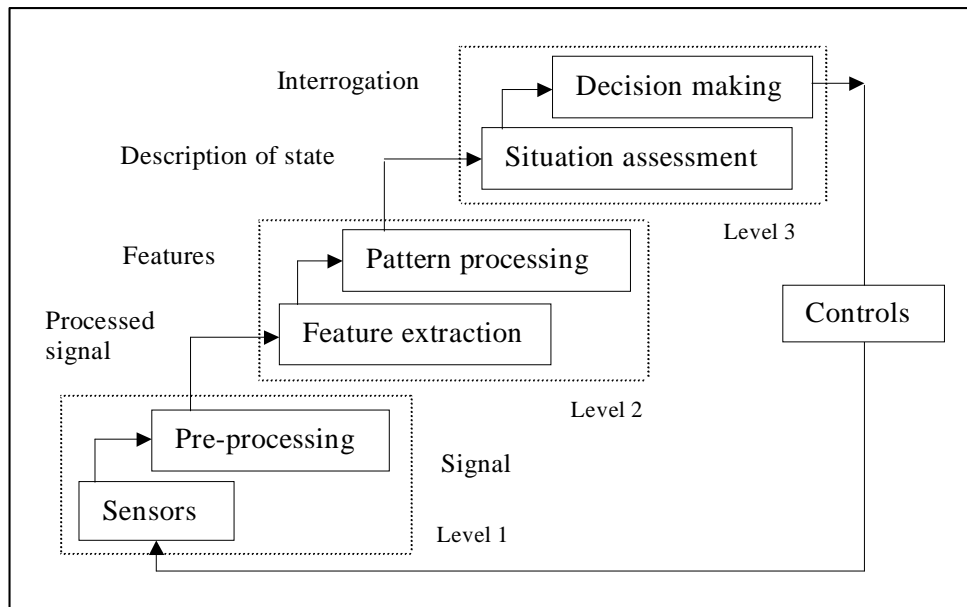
Interrogation

Decision making

Description of state

Situation assessment

Level 3

Features

Pattern processing

Processed signal

Feature extraction

Controls

Level 2

Pre-processing

Signal

Sensors

Level 1